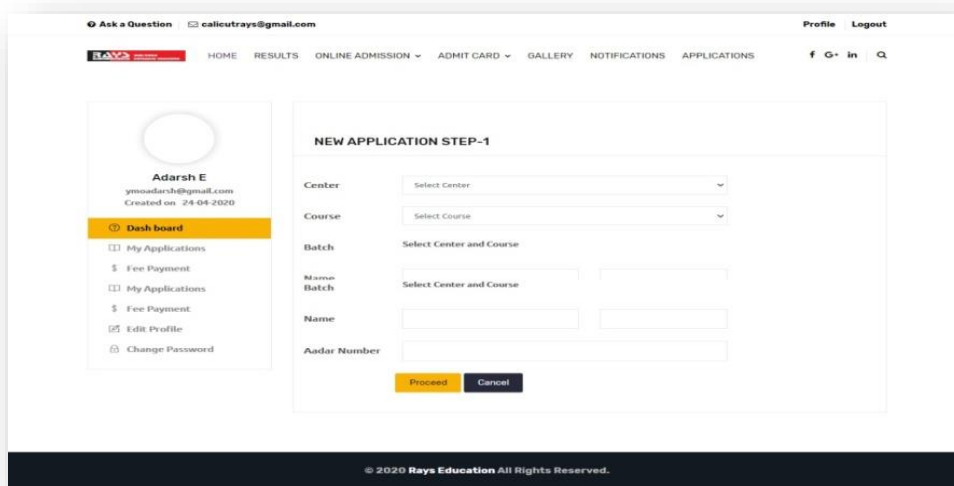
Ask a Question calicutrays@gmail.com

Profile Logout

RAYS

HOME RESULTS ONLINE ADMISSION ADMIT CARD GALLERY NOTIFICATIONS APPLICATIONS

f G+ in

Adarsh E
ymoadarsh@gmail.com
Created on 24-04-2020

Dash board
My Applications
$ Fee Payment
My Applications
$ Fee Payment
Edit Profile
Change Password

NEW APPLICATION STEP-1

Center Select Center

Course Select Course

Batch Select Center and Course

Name

Batch Select Center and Course

Name

Aadar Number

Proceed Cancel

© 2020 Rays Education All Rights Reserved.